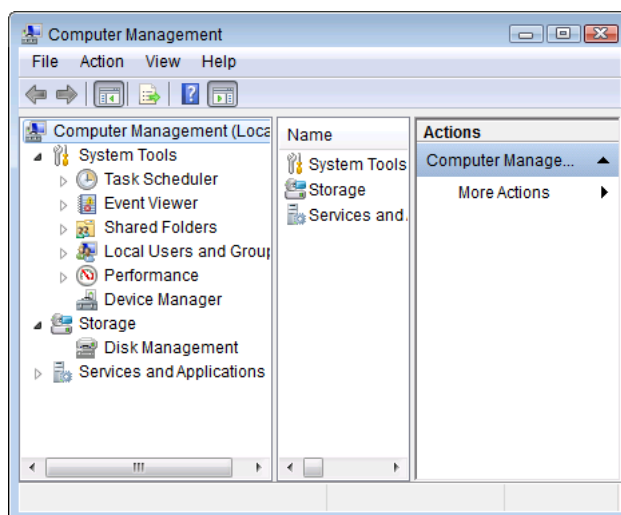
Computer Management

File Action View Help

Computer Management (Loca
System Tools
Task Scheduler
Event Viewer
Shared Folders
Local Users and Grou
Performance
Device Manager
Storage
Disk Management
Services and Applications

Name
System Tools
Storage
Services and.

Actions
Computer Manage...
More Actions